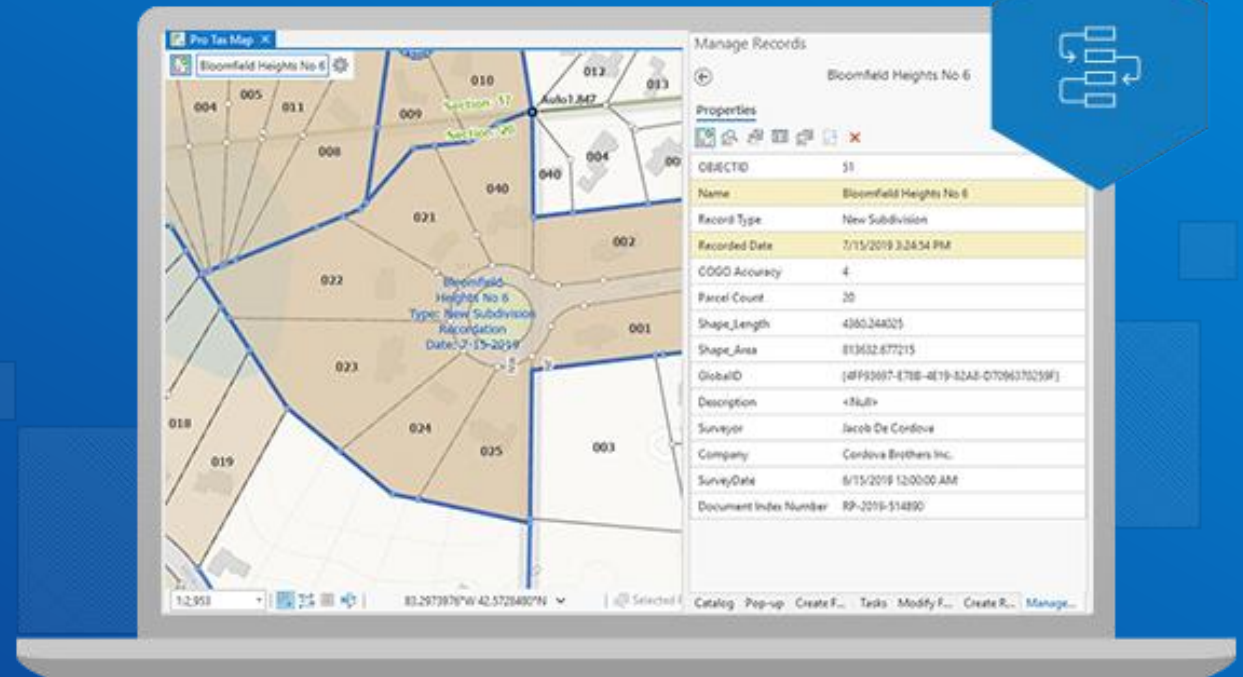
Pro Tax Map ×

Bloomfield Heights No 6

004 005 011 008 009 010 012 013 Section 17 Section 20 Auto1,847 004 040 040 021 022 002 Bloomfield Heights No 6 Type: New Subdivision Recordation Date: 7-15-2019 001 023 018 024 025 003 019

1:2,953 83.2973976°W 42.5728480°N Selected F

Manage Records

Bloomfield Heights No 6

Properties

| | |
|---|---|
| OBJECTID | 51 |
| Name | Bloomfield Heights No 6 |
| Record Type | New Subdivision |
| Recorded Date | 7/15/2019 3:24:54 PM |
| COGO Accuracy | 4 |
| Parcel Count | 20 |
| Shape_Length | 4360.244025 |
| Shape_Area | 813632.677215 |
| GlobalID | {4FF93697-E78B-4E19-82A8-D7096370259F} |
| Description | <Null> |
| Surveyor | Jacob De Cordova |
| Company | Cordova Brothers Inc. |
| SurveyDate | 6/15/2019 12:00:00 AM |
| Document Index Number | RP-2019-514890 |

Catalog Pop-up Create F... Tasks Modify F... Create R... Manage...